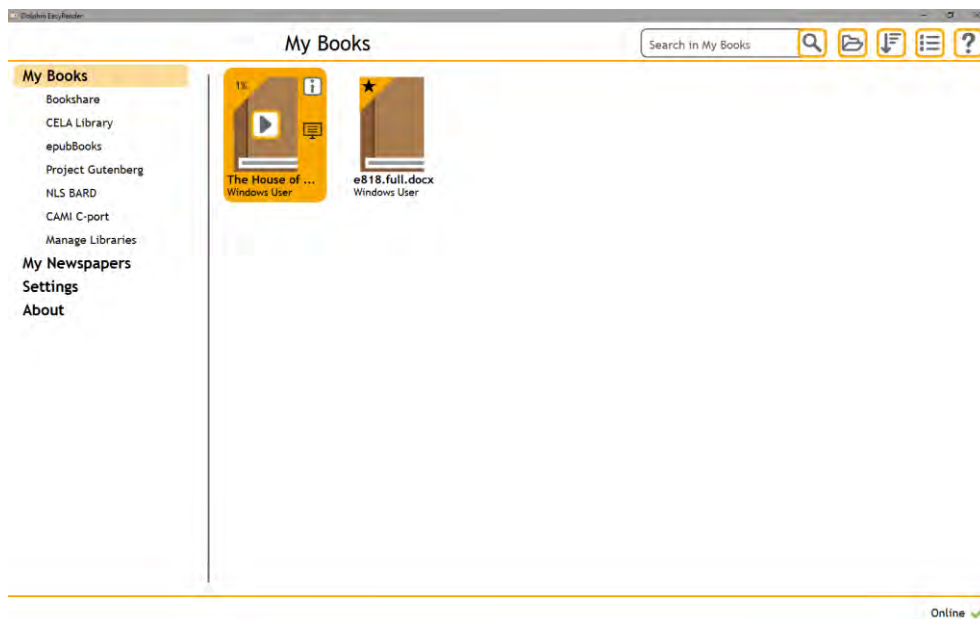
Dolphin EasyReader

My Books

Search in My Books

My Books
Bookshare
CELA Library
epubBooks
Project Gutenberg
NLS BARD
CAMI C-port
Manage Libraries
My Newspapers
Settings
About

1%
The House of ...
Windows User

e818.full.docx
Windows User

Online